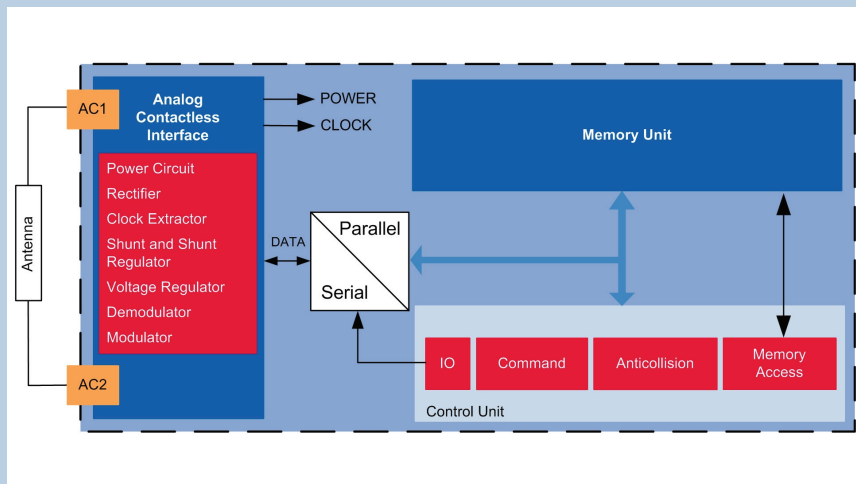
AC1

Antenna

AC2

Analog Contactless Interface

Power Circuit
Rectifier
Clock Extractor
Shunt and Shunt Regulator
Voltage Regulator
Demodulator
Modulator

POWER
CLOCK

DATA

Parallel
Serial

Memory Unit

IO
Command
Anticollision
Memory Access

Control Unit